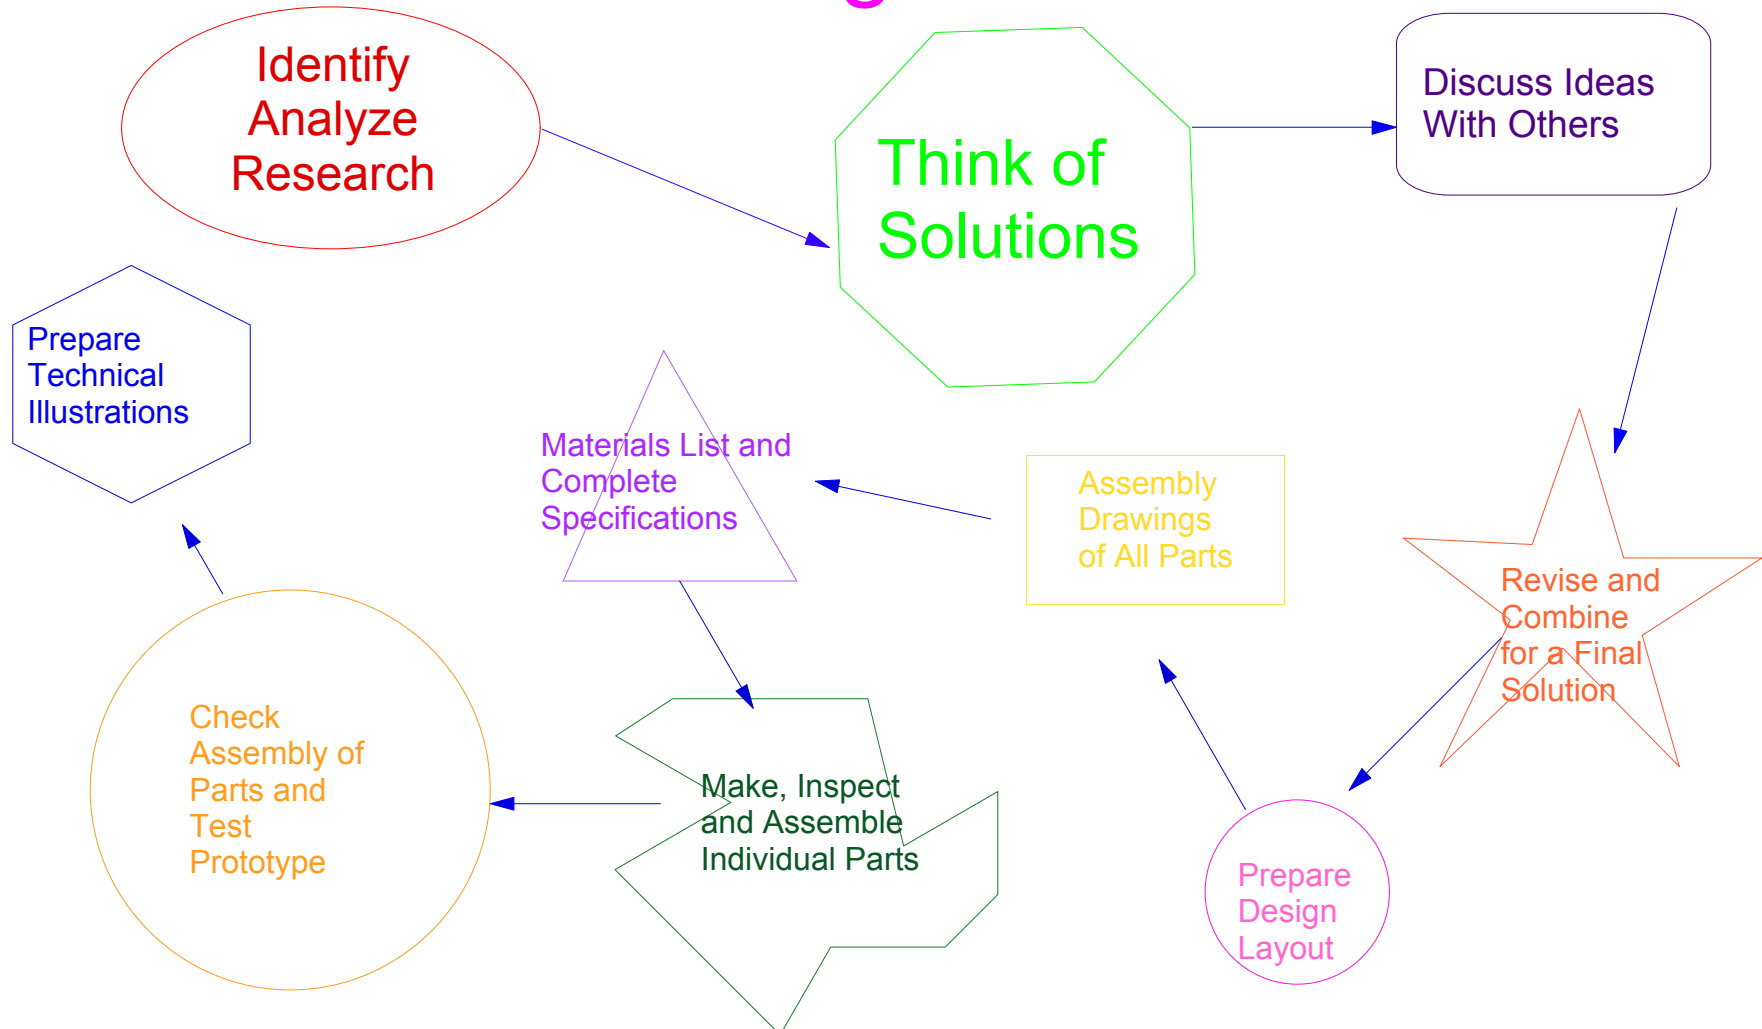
Identify
Analyze
Research

Think of
Solutions

Discuss Ideas
With Others

Prepare
Technical
Illustrations

Materials List and
Complete
Specifications

Assembly
Drawings
of All Parts

Revise and
Combine
for a Final
Solution

Check
Assembly of
Parts and
Test
Prototype

Make, Inspect
and Assemble
Individual Parts

Prepare
Design
Layout